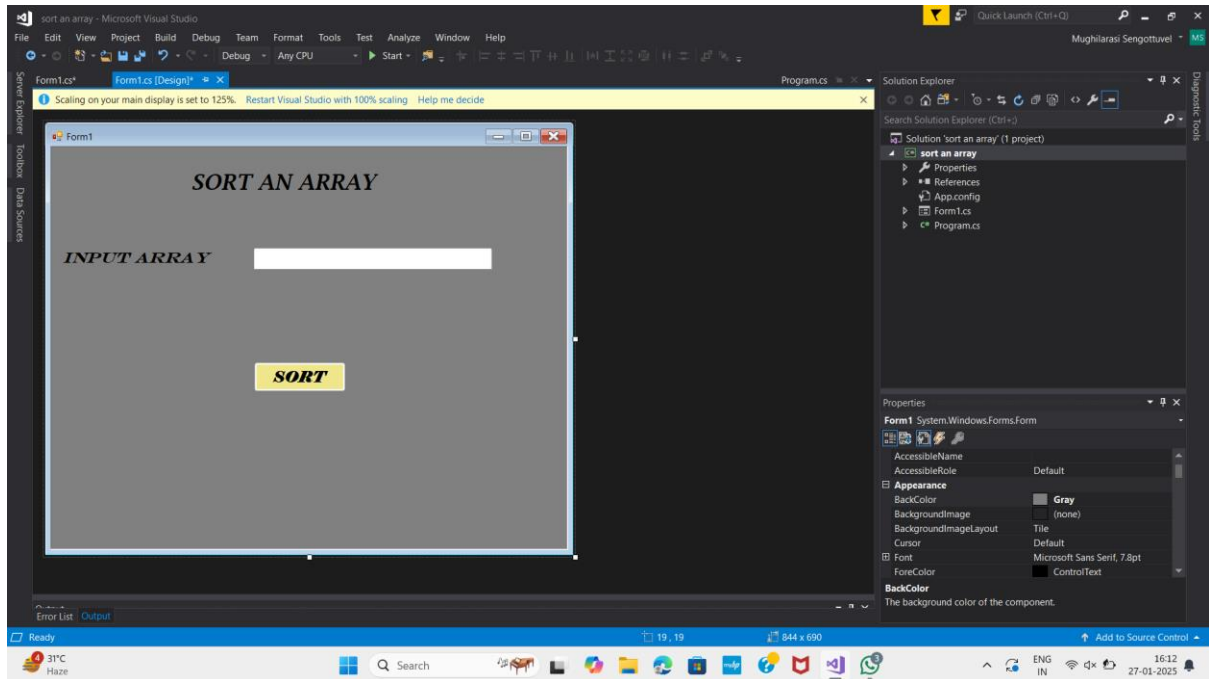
sort an array - Microsoft Visual Studio

Quick Launch (Ctrl+Q)

File Edit View Project Build Debug Team Format Tools Test Analyze Window Help

Mughilarasi Sengottuvel MS

Debug Any CPU Start

Server Explorer Toolbox Data Sources

Form1.cs* Form1.cs [Design]*

Program.cs

Scaling on your main display is set to 125%. Restart Visual Studio with 100% scaling Help me decide

Form1

SORT AN ARRAY

INPUT ARRAY

SORT

Solution Explorer

Search Solution Explorer (Ctrl+;)

Solution 'sort an array' (1 project)
sort an array
Properties
References
App.config
Form1.cs
Program.cs

Diagnostic Tools

Properties

Form1 System.Windows.Forms.Form

| | |
|---|---|
| AccessibleName | |
| AccessibleRole | Default |
| Appearance | |
| BackColor | Gray |
| BackgroundImage | (none) |
| BackgroundImageLayout | Tile |
| Cursor | Default |
| Font | Microsoft Sans Serif, 7.8pt |
| ForeColor | ControlText |

BackColor
The background color of the component.

Error List Output

Ready 19 , 19 844 x 690 Add to Source Control

31°C Haze

Search

ENG IN 16:12 27-01-2025